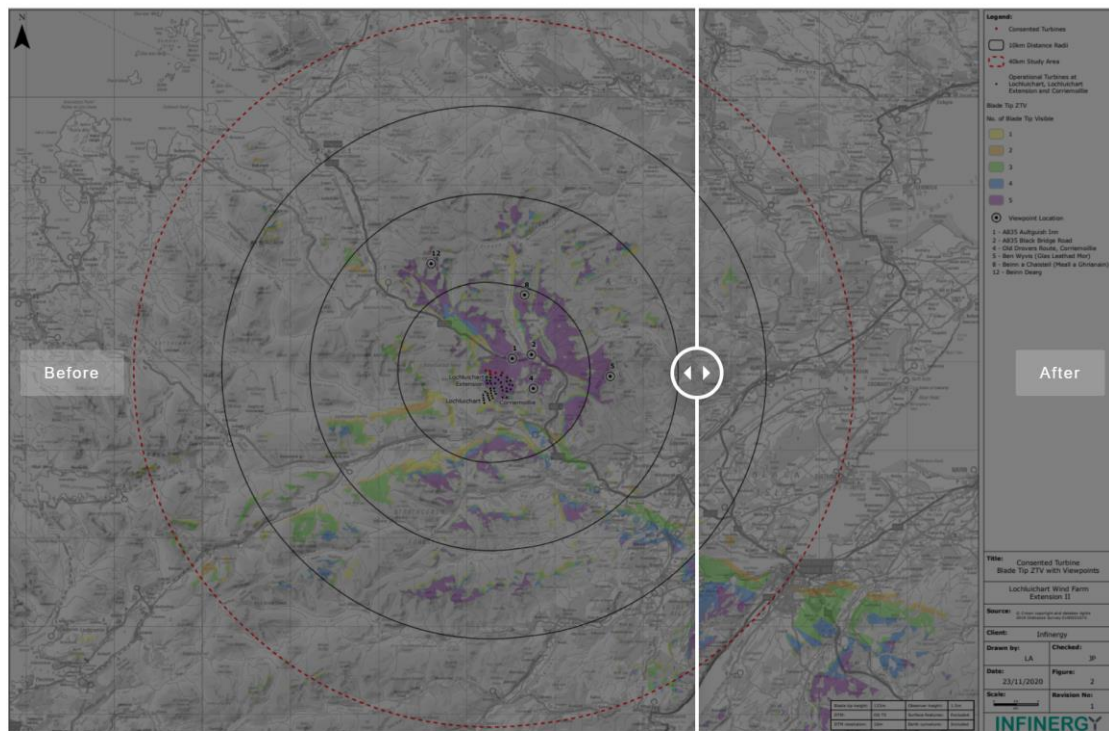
N

Before

After

12
8
1
5
2
4

Lochluichart Extension
Lochluichart
Corriemoillie

Legend:
Consented Turbines
10km Distance Radii
40km Study Area
Operational Turbines at Lochluichart, Lochluichart Extension and Corriemoillie

Blade Tip ZTV
No. of Blade Tip Visible
1
2
3
4
5

Viewpoint Location
1 - A835 Aultguish Inn
2 - A835 Black Bridge Road
4 - Old Drovers Route, Corriemoillie
5 - Ben Wyvis (Glas Leathad Mor)
8 - Beinn a Chaisteil (Meall a Ghrianain)
12 - Beinn Dearg

Title: Consented Turbine Blade Tip ZTV with Viewpoints
Lochluichart Wind Farm Extension II

Source: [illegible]

Client: Infinergy

Drawn by: LA
Checked: JP

Date: 23/11/2020
Figure: 2

Scale:
Revision No: 1

INFINERGY